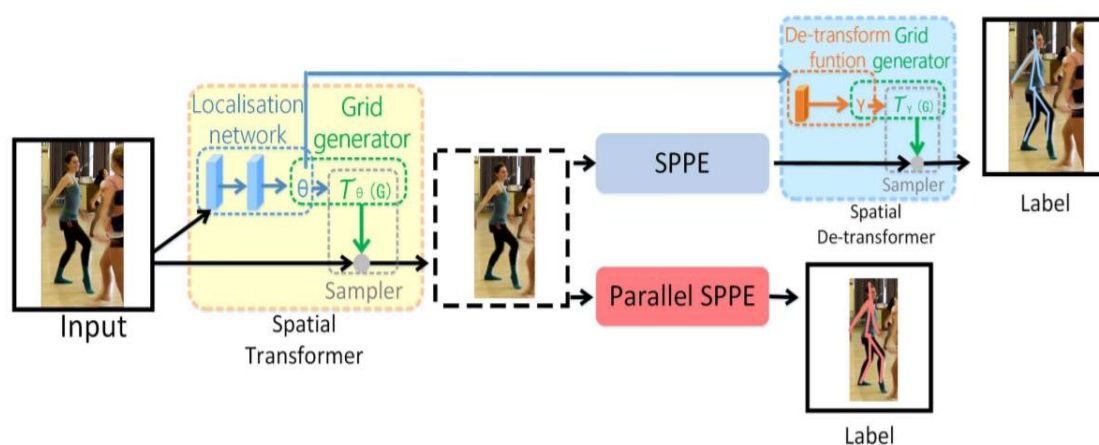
De-transform Grid funtion generator

$\gamma$

$T_{\gamma}(G)$

Sampler

Label

Localisation network

Grid generator

$\theta$

$T_{\theta}(G)$

Sampler

SPPE

Spatial De-transformer

Input

Spatial Transformer

Parallel SPPE

Label